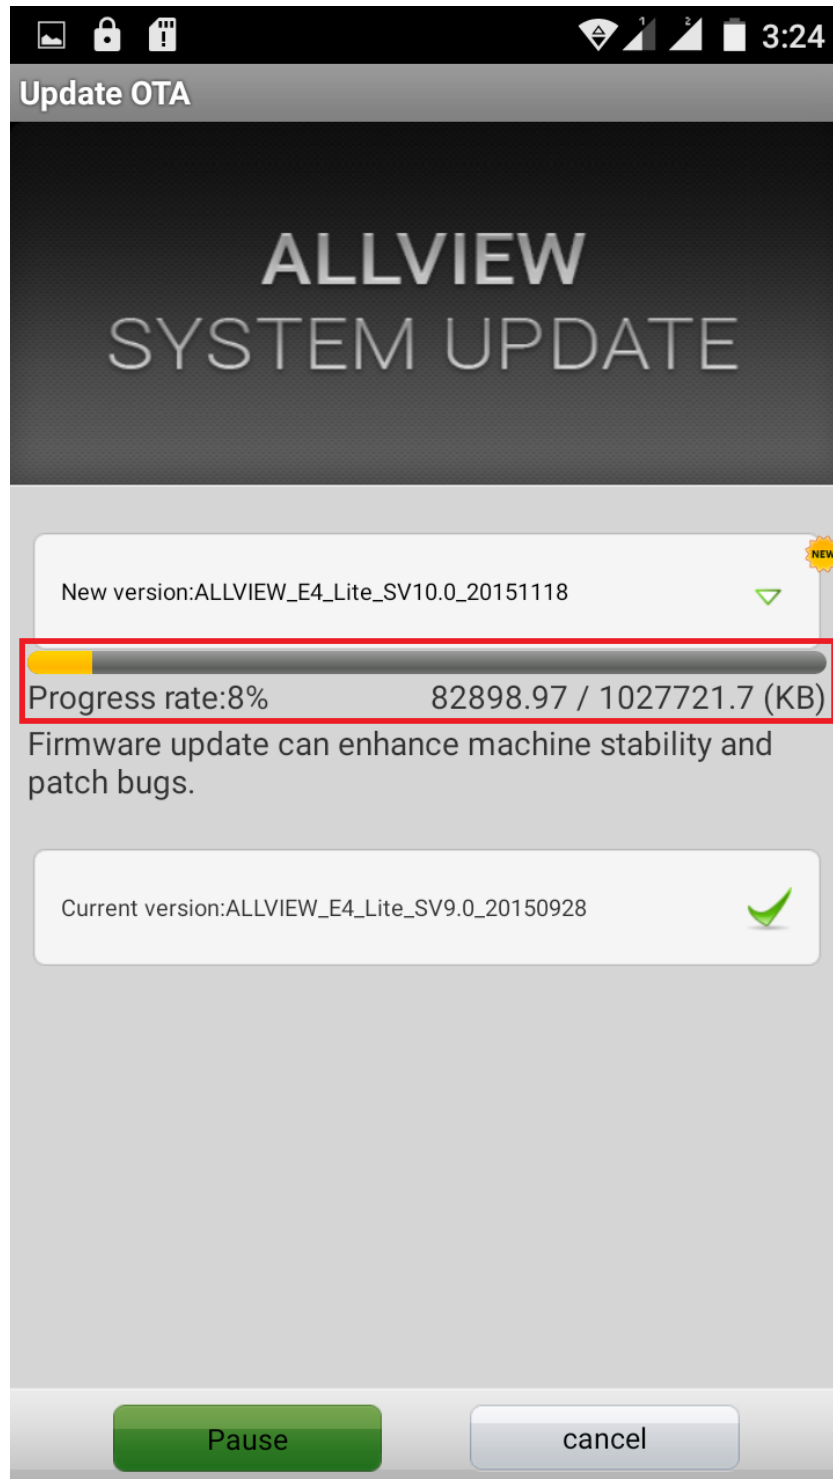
3:24

Update OTA

ALLVIEW
SYSTEM UPDATE

NEW

New version:ALLVIEW_E4_Lite_SV10.0_20151118

Progress rate:8% 82898.97 / 1027721.7 (KB)

Firmware update can enhance machine stability and patch bugs.

Current version:ALLVIEW_E4_Lite_SV9.0_20150928

Pause

cancel